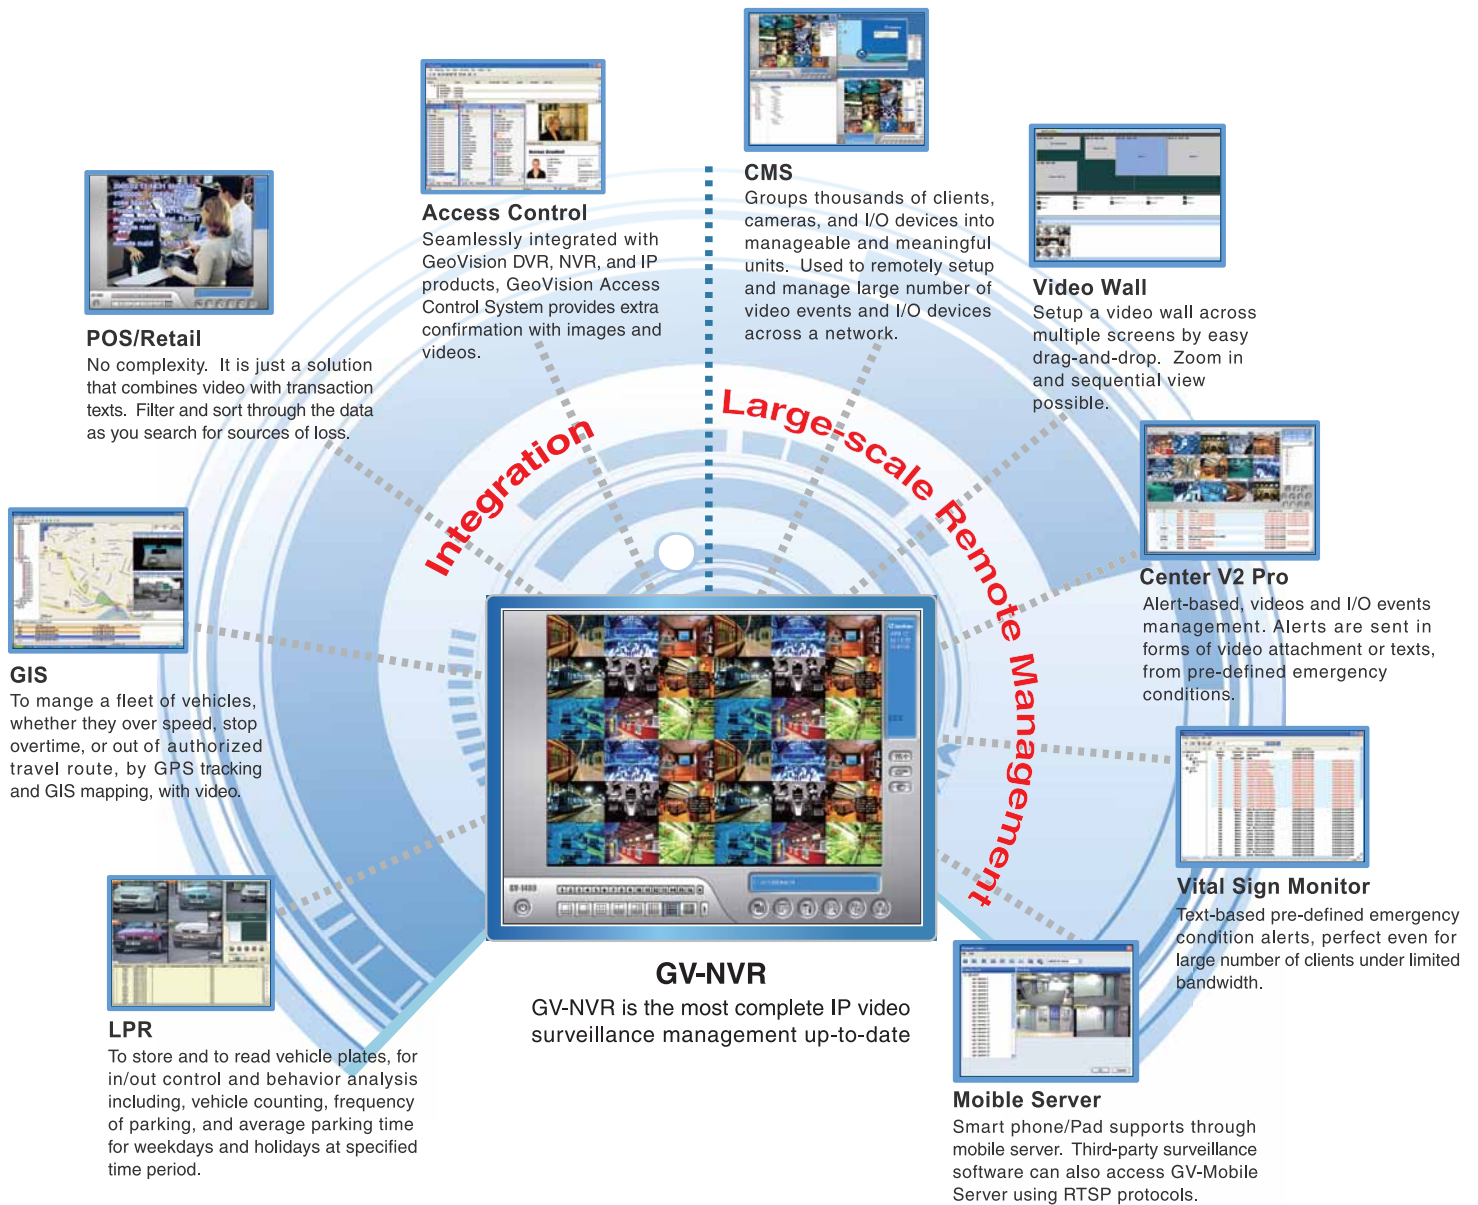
POS/Retail
No complexity. It is just a solution that combines video with transaction texts. Filter and sort through the data as you search for sources of loss.

Access Control
Seamlessly integrated with GeoVision DVR, NVR, and IP products, GeoVision Access Control System provides extra confirmation with images and videos.

CMS
Groups thousands of clients, cameras, and I/O devices into manageable and meaningful units. Used to remotely setup and manage large number of video events and I/O devices across a network.

Video Wall
Setup a video wall across multiple screens by easy drag-and-drop. Zoom in and sequential view possible.

Integration

Large-scale Remote Management

Center V2 Pro
Alert-based, videos and I/O events management. Alerts are sent in forms of video attachment or texts, from pre-defined emergency conditions.

GIS
To mange a fleet of vehicles, whether they over speed, stop overtime, or out of authorized travel route, by GPS tracking and GIS mapping, with video.

Vital Sign Monitor
Text-based pre-defined emergency condition alerts, perfect even for large number of clients under limited bandwidth.

GV-NVR
GV-NVR is the most complete IP video surveillance management up-to-date

LPR
To store and to read vehicle plates, for in/out control and behavior analysis including, vehicle counting, frequency of parking, and average parking time for weekdays and holidays at specified time period.

Moible Server
Smart phone/Pad supports through mobile server. Third-party surveillance software can also access GV-Mobile Server using RTSP protocols.